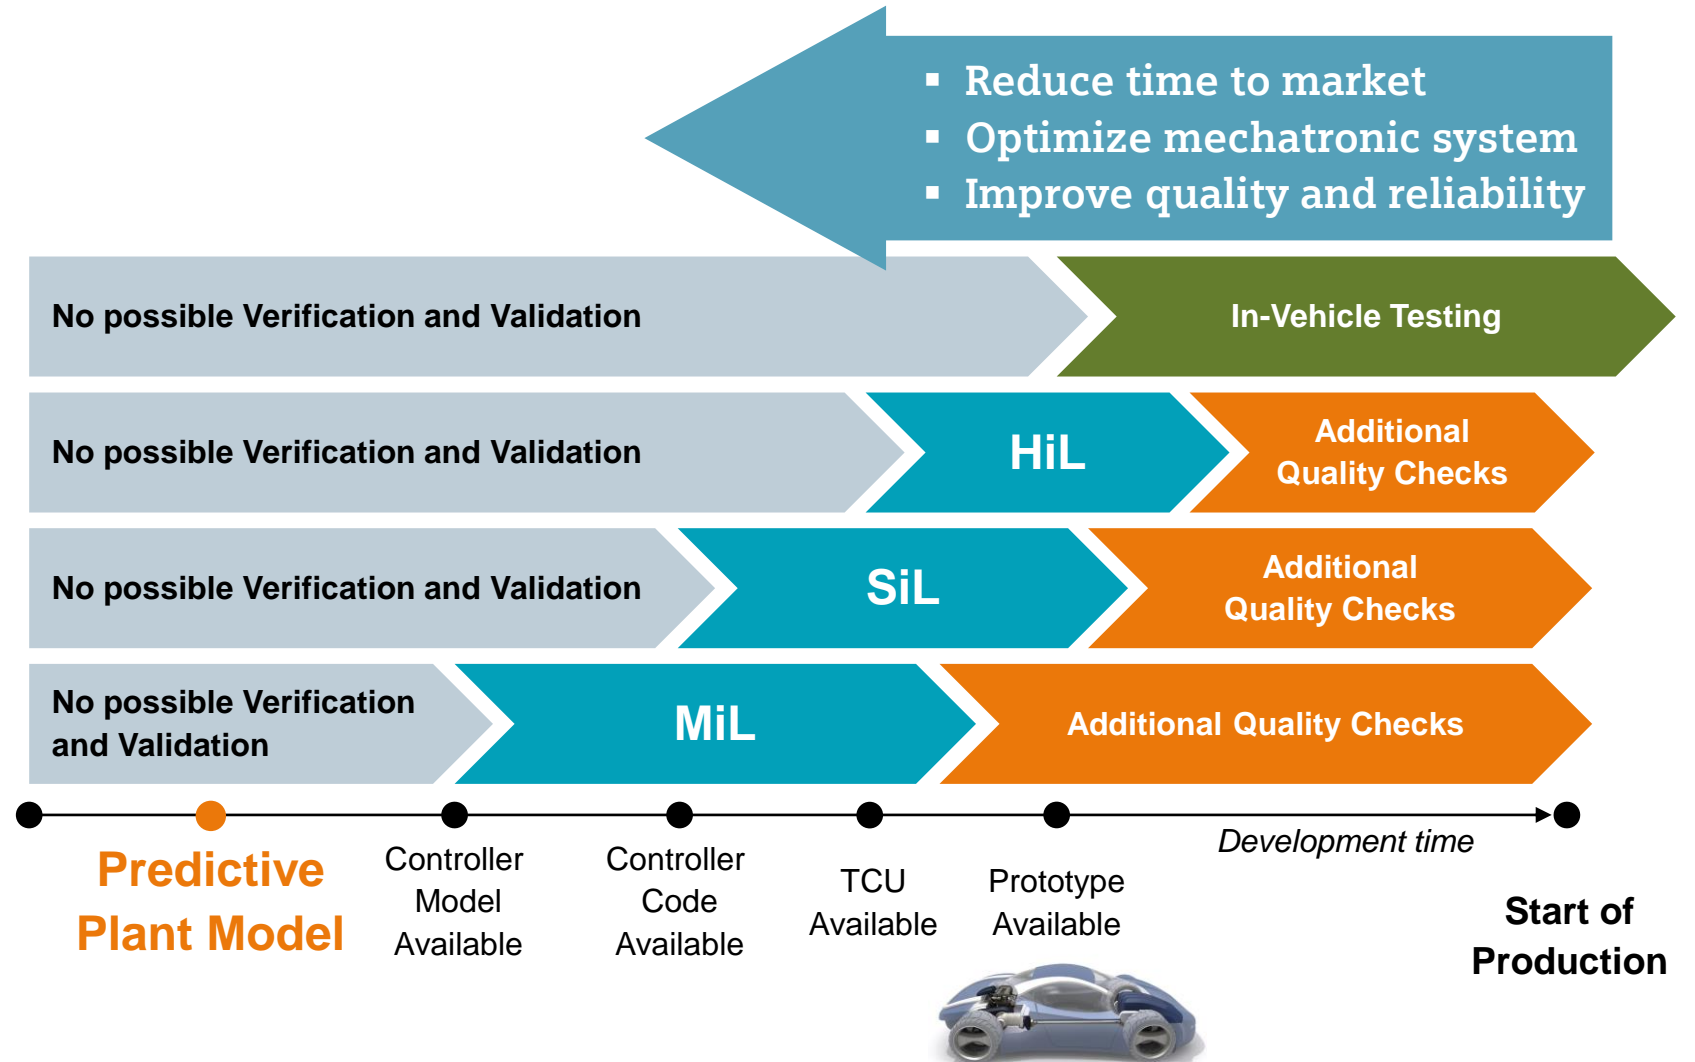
- Reduce time to market
- Optimize mechatronic system
- Improve quality and reliability

No possible Verification and Validation

In-Vehicle Testing

No possible Verification and Validation

HiL

Additional Quality Checks

No possible Verification and Validation

SiL

Additional Quality Checks

No possible Verification and Validation

MiL

Additional Quality Checks

Predictive Plant Model

Controller Model Available

Controller Code Available

TCU Available

Prototype Available

Development time

Start of Production